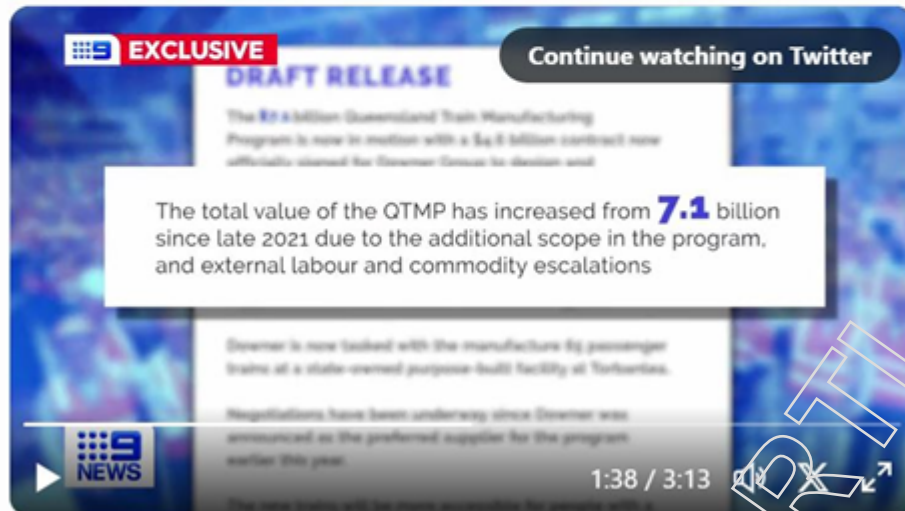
9 EXCLUSIVE

Continue watching on Twitter

DRAFT RELEASE

The $7.x billion Queensland Train Manufacturing Program is now in motion with a $4.x billion contract now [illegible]

The total value of the QTMP has increased from 7.1 billion since late 2021 due to the additional scope in the program, and external labour and commodity escalations

Downer is now tasked with the manufacture 65 passenger trains at a state-owned purpose-built facility at Torbanlea.

Negotiations have been underway since Downer was announced as the preferred supplier for the program earlier this year.

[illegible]

9 NEWS

1:38 / 3:13

RTI